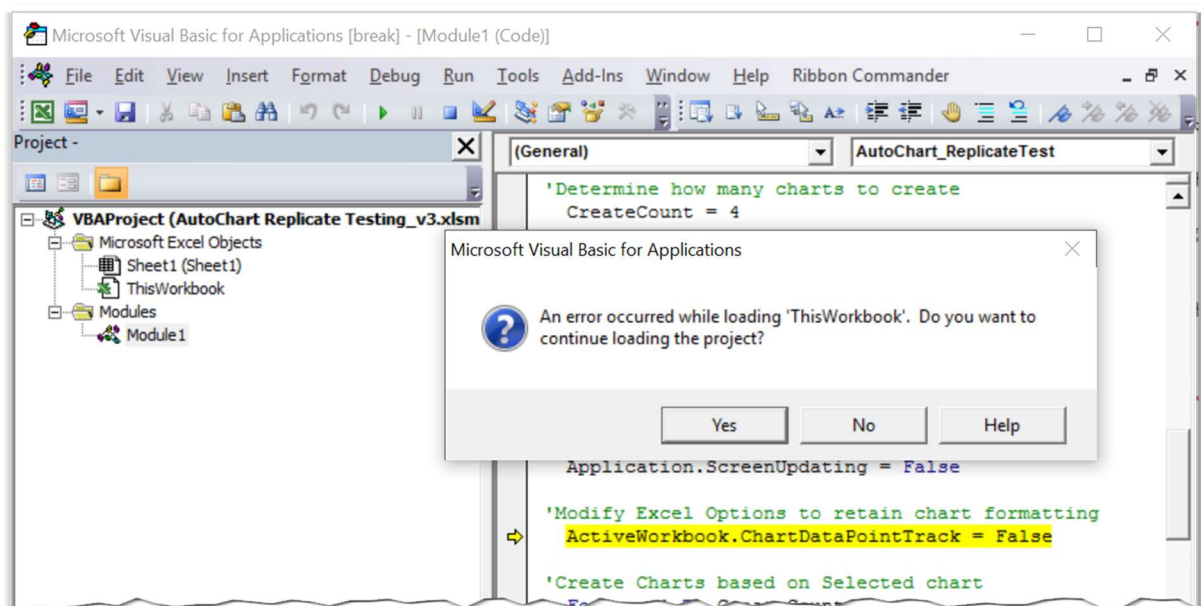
Microsoft Visual Basic for Applications [break] - [Module1 (Code)]

File Edit View Insert Format Debug Run Tools Add-Ins Window Help Ribbon Commander

Project -

VBAProject (AutoChart Replicate Testing_v3.xlsm
Microsoft Excel Objects
Sheet1 (Sheet1)
ThisWorkbook
Modules
Module1

(General)
AutoChart_ReplicateTest

'Determine how many charts to create
CreateCount = 4

Microsoft Visual Basic for Applications

An error occurred while loading 'ThisWorkbook'. Do you want to continue loading the project?

Yes No Help

Application.ScreenUpdating = False

'Modify Excel Options to retain chart formatting
ActiveWorkbook.ChartDataPointTrack = False

'Create Charts based on Selected chart
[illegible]